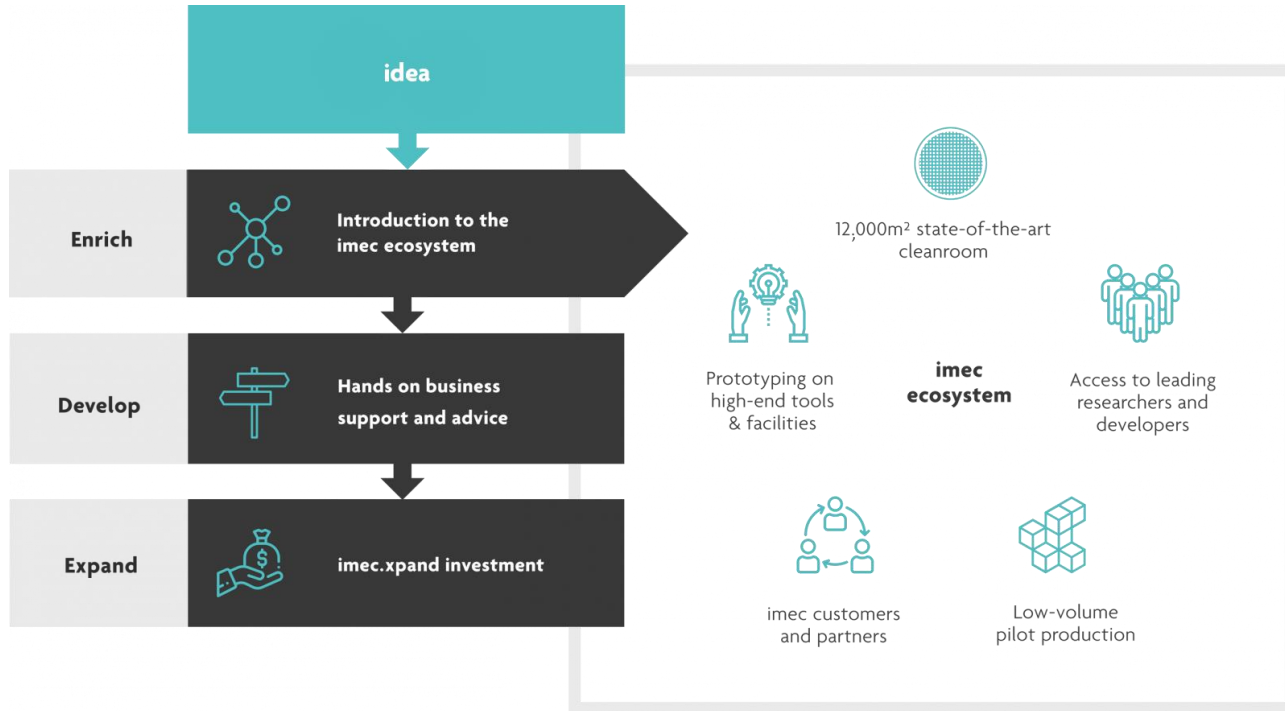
idea

Enrich

Introduction to the imec ecosystem

Develop

Hands on business support and advice

Expand

imec.xpand investment

12,000m² state-of-the-art cleanroom

Prototyping on high-end tools & facilities

imec ecosystem

Access to leading researchers and developers

imec customers and partners

Low-volume pilot production